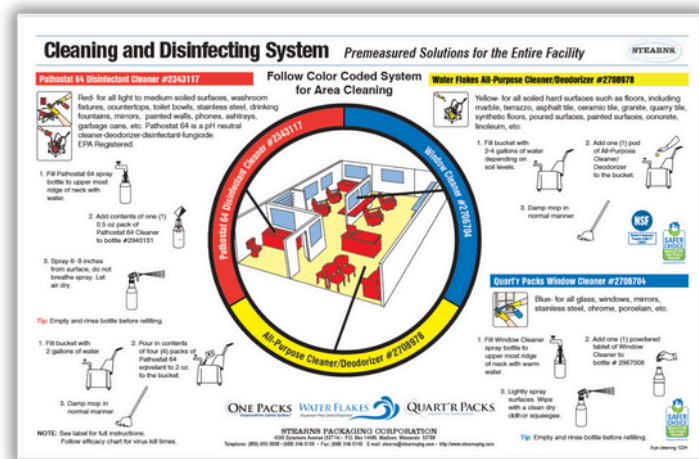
Cleaning and Disinfecting System Premeasured Solutions for the Entire Facility

STEARNS

Pathostat 64 Disinfectant Cleaner #2343117

Red- for all light to medium soiled surfaces, washroom fixtures, countertops, toilet bowls, stainless steel, drinking fountains, mirrors, painted walls, phones, ashtrays, garbage cans, etc. Pathostat 64 is a pH neutral cleaner-deodorizer-disinfectant-fungicide. EPA Registered.

1. Fill Pathostat 64 spray bottle to upper most ridge of neck with water.

2. Add contents of one (1) 0.5 oz pack of Pathostat 64 Cleaner to bottle #2943131

3. Spray 6- 8 inches from surface, do not breathe spray. Let air dry.

Tip: Empty and rinse bottle before refilling.

1. Fill bucket with 2 gallons of water.

2. Pour in contents of four (4) packs of Pathostat 64 equivalent to 2 oz. to the bucket.

3. Damp mop in normal manner.

NOTE: See label for full instructions. Follow efficacy chart for virus kill times.

Follow Color Coded System for Area Cleaning

Pathostat 64 Disinfectant Cleaner #2343117

Window Cleaner #2706704

All-Purpose Cleaner/Deodorizer #2708978

Water Flakes All-Purpose Cleaner/Deodorizer #2708978

Yellow- for all soiled hard surfaces such as floors, including marble, terrazzo, asphalt tile, ceramic tile, granite, quarry tile, synthetic floors, poured surfaces, painted surfaces, concrete, linoleum, etc.

1. Fill bucket with 2-4 gallons of water depending on soil levels.

2. Add one (1) pod of All-Purpose Cleaner/ Deodorizer to the bucket.

3. Damp mop in normal manner.

NSF

SAFER CHOICE

Quart'r Packs Window Cleaner #2706704

Blue- for all glass, windows, mirrors, stainless steel, chrome, porcelain, etc.

1. Fill Window Cleaner spray bottle to upper most ridge of neck with warm water.

2. Add one (1) powdered tablet of Window Cleaner to bottle # 2967008

3. Lightly spray surfaces. Wipe with a clean dry cloth or squeegee.

Tip: Empty and rinse bottle before refilling.

SAFER CHOICE

ONE PACKS WATER FLAKES QUART'R PACKS

STEARNS PACKAGING CORPORATION
4200 Sycamore Avenue (53714) • P.O. Box 3216, Madison, Wisconsin 53704
Telephone: (800) 655-5008 • (608) 246-5150 • Fax: (608) 246-5149 E-mail: stearns@stearnspkg.com • http://www.stearnspkg.com

3-pk cleaning 1224